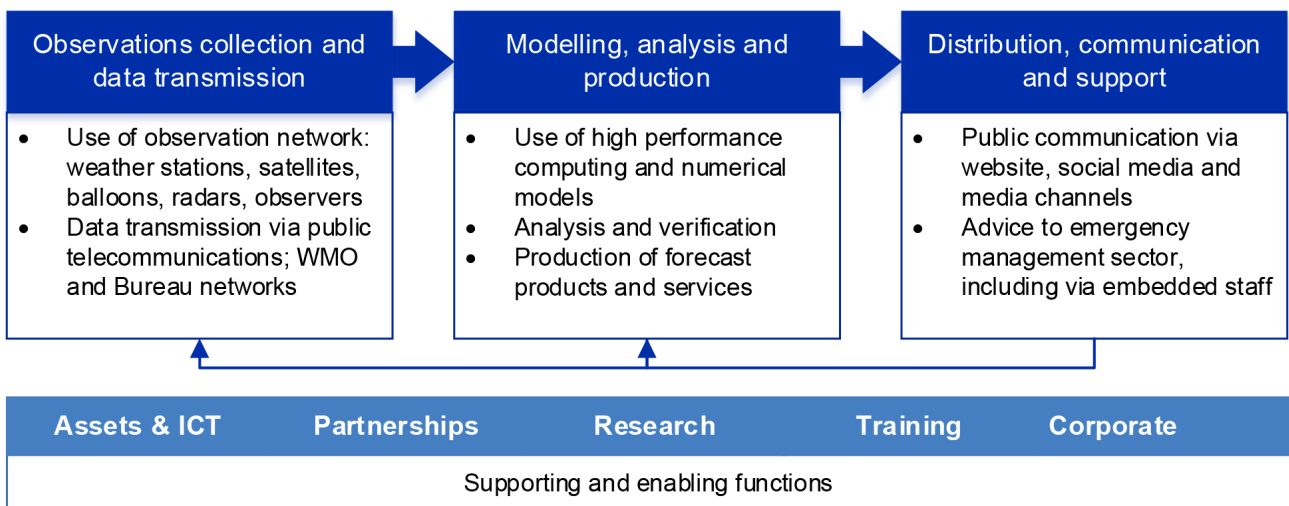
Observations collection and data transmission

- Use of observation network: weather stations, satellites, balloons, radars, observers
- Data transmission via public telecommunications; WMO and Bureau networks

Modelling, analysis and production

- Use of high performance computing and numerical models
- Analysis and verification
- Production of forecast products and services

Distribution, communication and support

- Public communication via website, social media and media channels
- Advice to emergency management sector, including via embedded staff

Assets & ICT Partnerships Research Training Corporate

Supporting and enabling functions